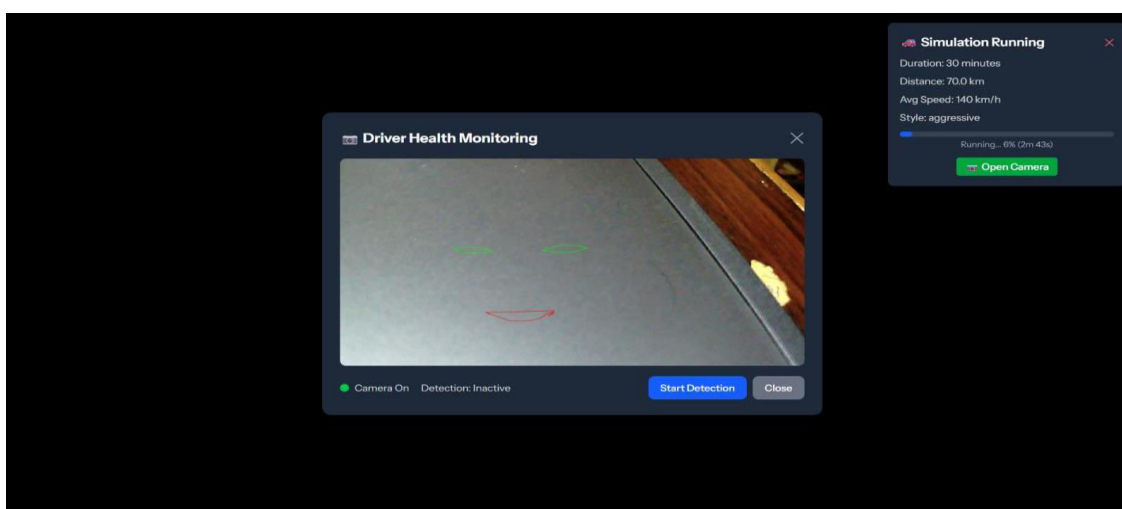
Simulation Running
×
Duration: 30 minutes
Distance: 70.0 km
Avg Speed: 140 km/h
Style: aggressive
Running... 6% (2m 43s)
Open Camera

Driver Health Monitoring
×

Camera On Detection: Inactive
Start Detection
Close